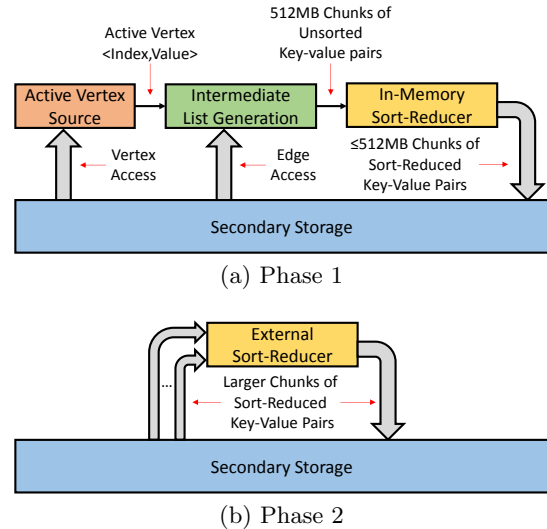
Active Vertex
<Index,Value>

512MB Chunks of
Unsorted
Key-value pairs

Active Vertex
Source

Intermediate
List Generation

In-Memory
Sort-Reducer

Vertex
Access

Edge
Access

≤512MB Chunks of
Sort-Reduced
Key-Value Pairs

Secondary Storage

(a) Phase 1

External
Sort-Reducer

...

Larger Chunks of
Sort-Reduced
Key-Value Pairs

Secondary Storage

(b) Phase 2